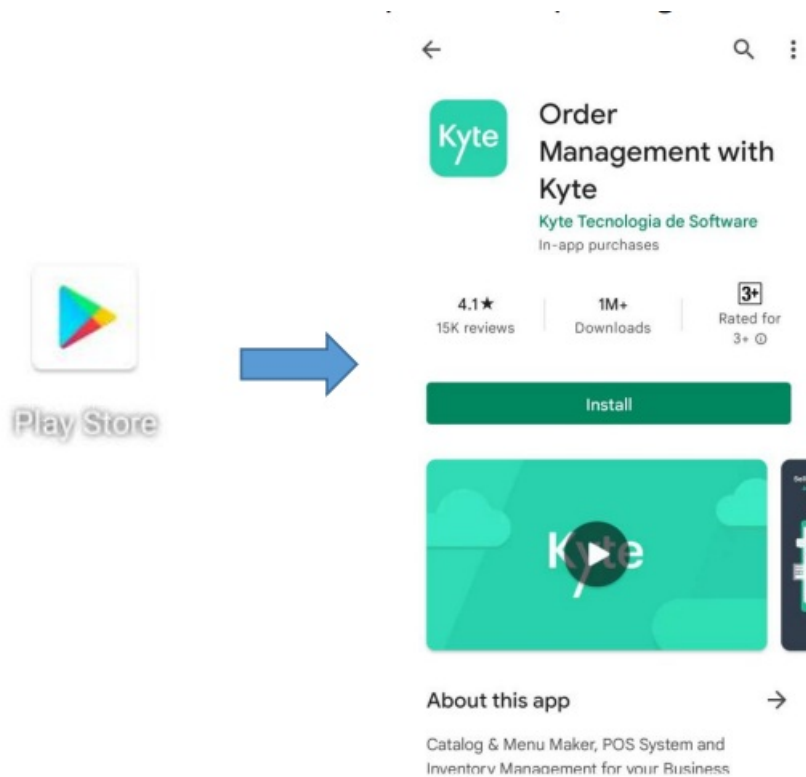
Play Store

Kyte

Order Management with Kyte

Kyte Tecnologia de Software

In-app purchases

4.1★
15K reviews

1M+
Downloads

3+
Rated for 3+ ⓘ

Install

Kyte

About this app →

Catalog & Menu Maker, POS System and Inventory Management for your Business